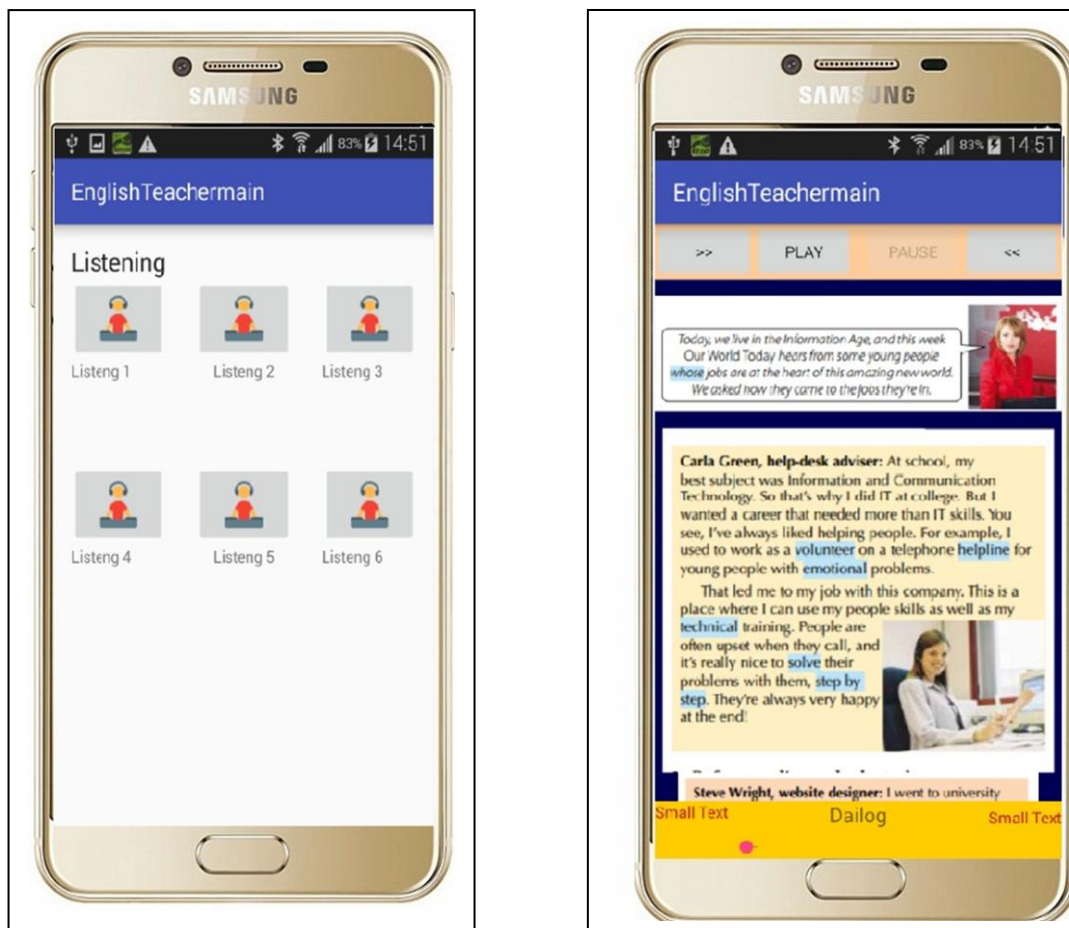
SAMSUNG

83% 14:51

EnglishTeachermain

Listening

Listeng 1 Listeng 2 Listeng 3

Listeng 4 Listeng 5 Listeng 6

SAMSUNG

83% 14:51

EnglishTeachermain

>> PLAY PAUSE <<

Today, we live in the Information Age, and this week Our World Today hears from some young people whose jobs are at the heart of this amazing new world. We asked how they came to the jobs they're in.

Carla Green, help-desk adviser: At school, my best subject was Information and Communication Technology. So that's why I did IT at college. But I wanted a career that needed more than IT skills. You see, I've always liked helping people. For example, I used to work as a volunteer on a telephone helpline for young people with emotional problems.

That led me to my job with this company. This is a place where I can use my people skills as well as my technical training. People are often upset when they call, and it's really nice to solve their problems with them, step by step. They're always very happy at the end!

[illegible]

Steve Wright, website designer: I went to university

Small Text Dailog Small Text